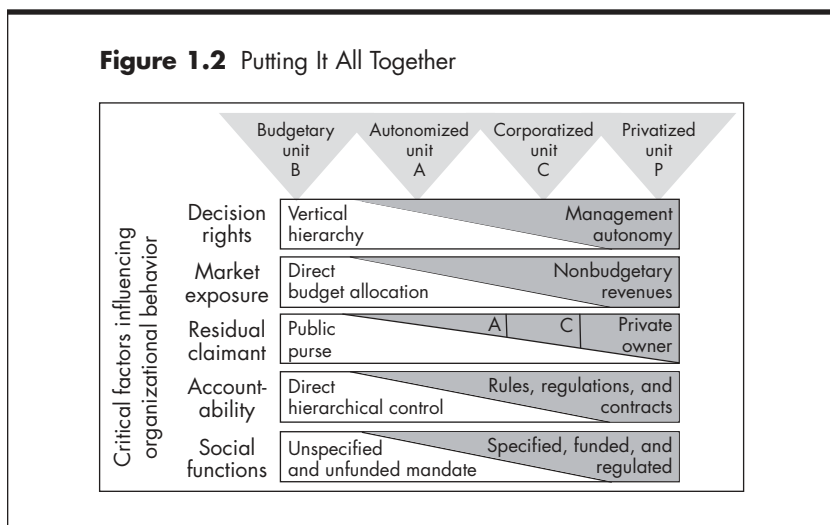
**Figure 1.2** Putting It All Together

Budgetary unit B

Autonomized unit A

Corporatized unit C

Privatized unit P

Critical factors influencing organizational behavior

| | | |
|---|---|---|
| Decision rights | Vertical hierarchy | Management autonomy |
| Market exposure | Direct budget allocation | Nonbudgetary revenues |
| Residual claimant | Public purse | A C Private owner |
| Accountability | Direct hierarchical control | Rules, regulations, and contracts |
| Social functions | Unspecified and unfunded mandate | Specified, funded, and regulated |